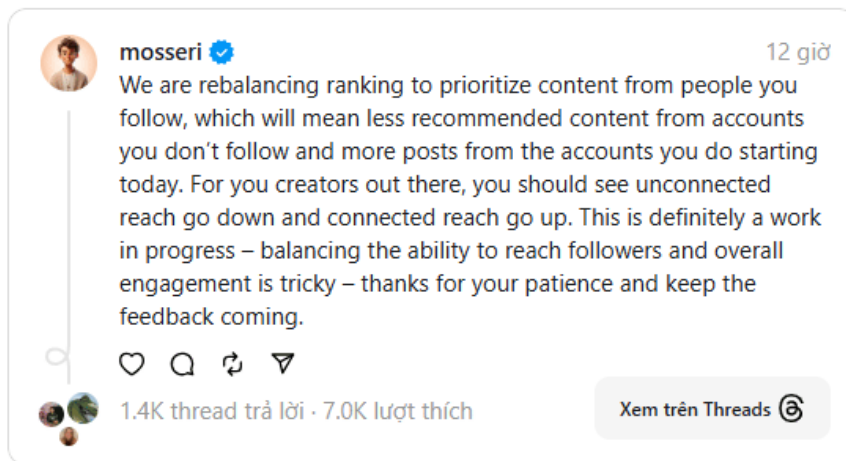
mosseri

12 giờ

We are rebalancing ranking to prioritize content from people you follow, which will mean less recommended content from accounts you don't follow and more posts from the accounts you do starting today. For you creators out there, you should see unconnected reach go down and connected reach go up. This is definitely a work in progress – balancing the ability to reach followers and overall engagement is tricky – thanks for your patience and keep the feedback coming.

1.4K thread trả lời · 7.0K lượt thích

Xem trên Threads